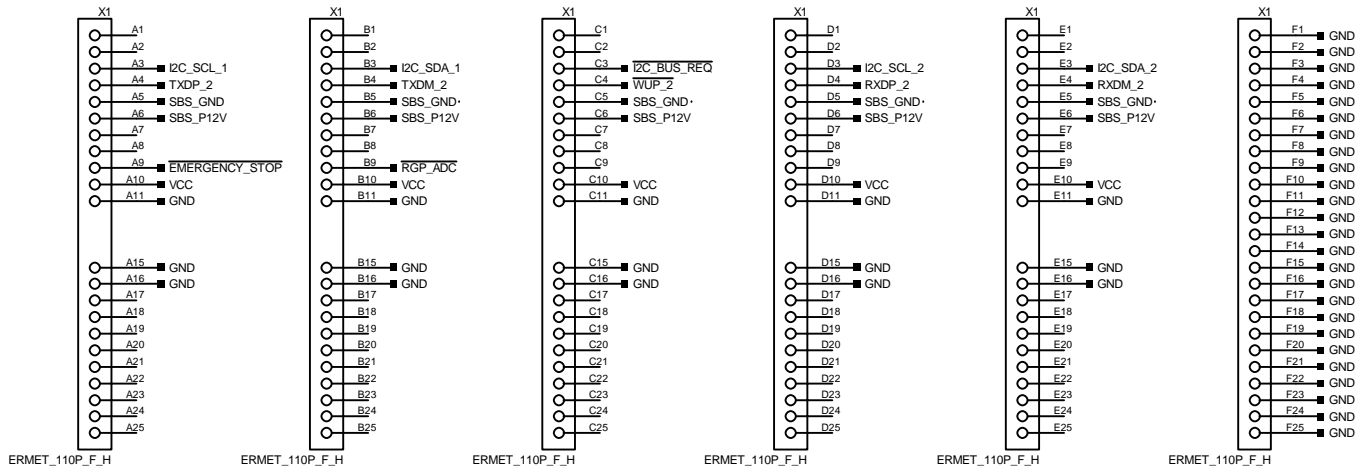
X1
A1
A2
A3 I2C_SCL_1
A4 TXDP_2
A5 SBS_GND
A6 SBS_P12V
A7
A8
A9 $\overline{\text{EMERGENCY\_STOP}}$
A10 VCC
A11 GND
A15 GND
A16 GND
A17
A18
A19
A20
A21
A22
A23
A24
A25
ERMET_110P_F_H

X1
B1
B2
B3 I2C_SDA_1
B4 TXDM_2
B5 SBS_GND
B6 SBS_P12V
B7
B8
B9 $\overline{\text{RGP\_ADC}}$
B10 VCC
B11 GND
B15 GND
B16 GND
B17
B18
B19
B20
B21
B22
B23
B24
B25
ERMET_110P_F_H

X1
C1
C2
C3 $\overline{\text{I2C\_BUS\_REQ}}$
C4 $\overline{\text{WUP\_2}}$
C5 SBS_GND
C6 SBS_P12V
C7
C8
C9
C10 VCC
C11 GND
C15 GND
C16 GND
C17
C18
C19
C20
C21
C22
C23
C24
C25
ERMET_110P_F_H

X1
D1
D2
D3 I2C_SCL_2
D4 RXDP_2
D5 SBS_GND
D6 SBS_P12V
D7
D8
D9
D10 VCC
D11 GND
D15 GND
D16 GND
D17
D18
D19
D20
D21
D22
D23
D24
D25
ERMET_110P_F_H

X1
E1
E2
E3 I2C_SDA_2
E4 RXDM_2
E5 SBS_GND
E6 SBS_P12V
E7
E8
E9
E10 VCC
E11 GND
E15 GND
E16 GND
E17
E18
E19
E20
E21
E22
E23
E24
E25
ERMET_110P_F_H

X1
F1 GND
F2 GND
F3 GND
F4 GND
F5 GND
F6 GND
F7 GND
F8 GND
F9 GND
F10 GND
F11 GND
F12 GND
F13 GND
F14 GND
F15 GND
F16 GND
F17 GND
F18 GND
F19 GND
F20 GND
F21 GND
F22 GND
F23 GND
F24 GND
F25 GND
ERMET_110P_F_H